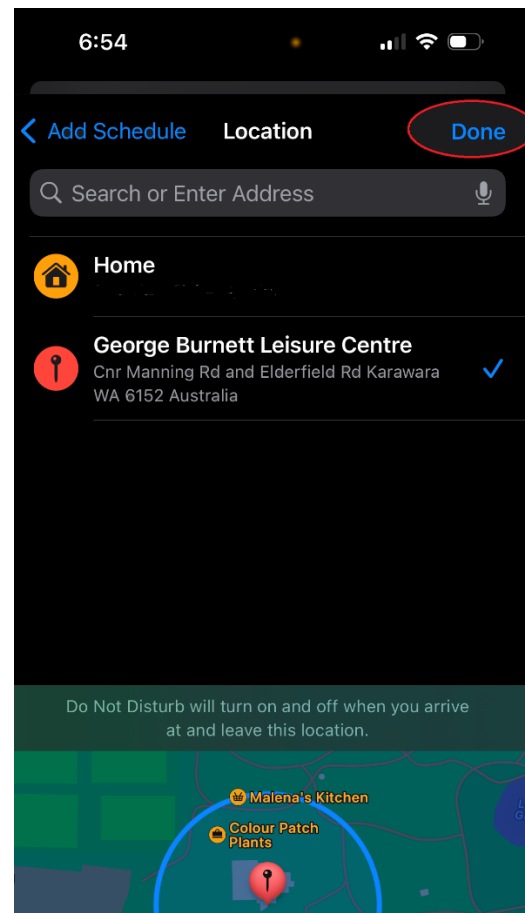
6:54

Add Schedule Location Done

Search or Enter Address

Home
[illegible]

George Burnett Leisure Centre
Cnr Manning Rd and Elderfield Rd Karawara WA 6152 Australia

Do Not Disturb will turn on and off when you arrive at and leave this location.

Malena's Kitchen
Colour Patch Plants